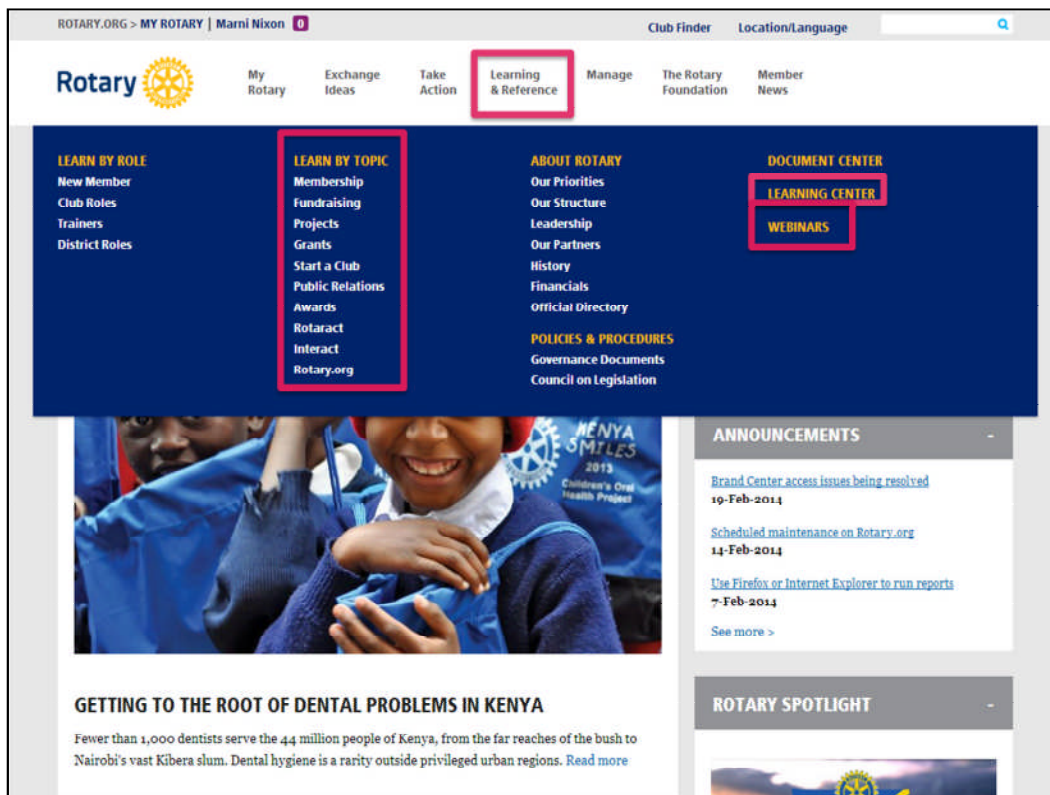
ROTARY.ORG > MY ROTARY | Marni Nixon 0

Club Finder Location/Language

Rotary

My Rotary
Exchange Ideas
Take Action
Learning & Reference
Manage
The Rotary Foundation
Member News

LEARN BY ROLE
New Member
Club Roles
Trainers
District Roles

LEARN BY TOPIC
Membership
Fundraising
Projects
Grants
Start a Club
Public Relations
Awards
Rotaract
Interact
Rotary.org

ABOUT ROTARY
Our Priorities
Our Structure
Leadership
Our Partners
History
Financials
Official Directory

POLICIES & PROCEDURES
Governance Documents
Council on Legislation

DOCUMENT CENTER
LEARNING CENTER
WEBINARS

KENYA SMILES 2013 Children's Oral Health Project

ANNOUNCEMENTS -

Brand Center access issues being resolved
19-Feb-2014

Scheduled maintenance on Rotary.org
14-Feb-2014

Use Firefox or Internet Explorer to run reports
7-Feb-2014

See more >

GETTING TO THE ROOT OF DENTAL PROBLEMS IN KENYA

Fewer than 1,000 dentists serve the 44 million people of Kenya, from the far reaches of the bush to Nairobi's vast Kibera slum. Dental hygiene is a rarity outside privileged urban regions. Read more

ROTARY SPOTLIGHT -